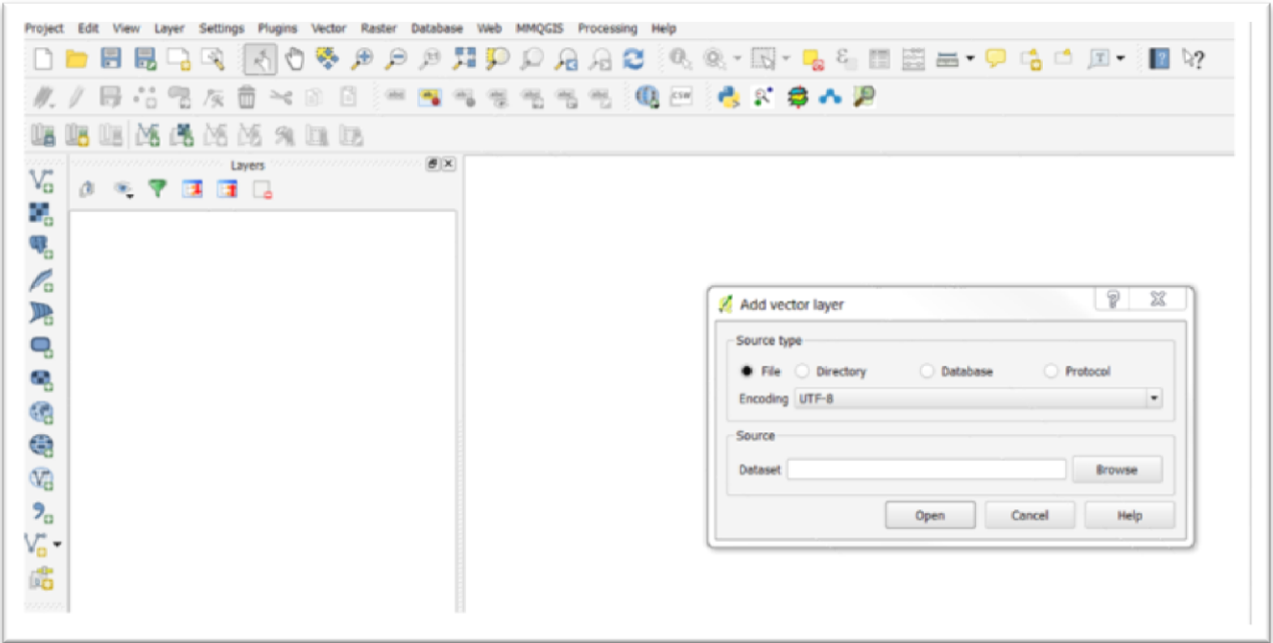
Project Edit View Layer Settings Plugins Vector Raster Database Web MMQGIS Processing Help

Layers

Add vector layer

Source type

File Directory Database Protocol

Encoding UTF-8

Source

Dataset

Browse

Open Cancel Help